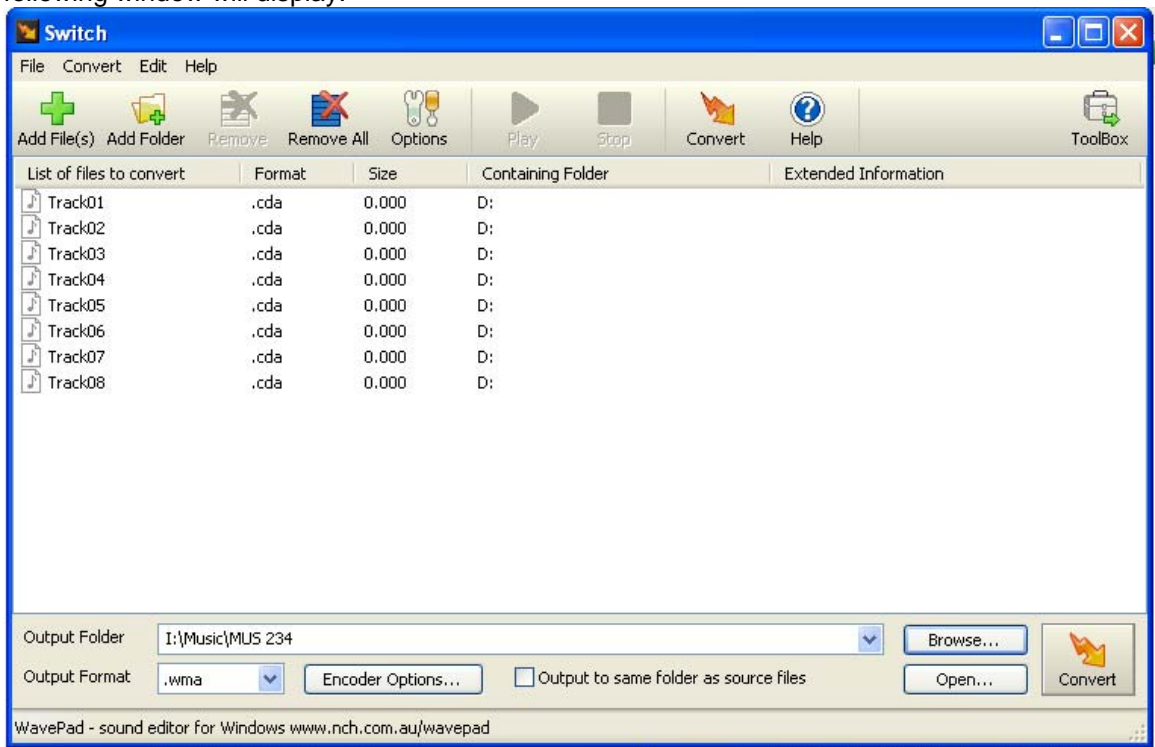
following window will display:

Switch

File Convert Edit Help

Add File(s) Add Folder Remove Remove All Options Play Stop Convert Help ToolBox

| List of files to convert | Format | Size | Containing Folder | Extended Information |
|---|---|---|---|---|
| Track01 | .cda | 0.000 | D: | |
| Track02 | .cda | 0.000 | D: | |
| Track03 | .cda | 0.000 | D: | |
| Track04 | .cda | 0.000 | D: | |
| Track05 | .cda | 0.000 | D: | |
| Track06 | .cda | 0.000 | D: | |
| Track07 | .cda | 0.000 | D: | |
| Track08 | .cda | 0.000 | D: | |

Output Folder I:\Music\MUS 234 Browse...

Output Format .wma Encoder Options... Output to same folder as source files Open... Convert

WavePad - sound editor for Windows www.nch.com.au/wavepad